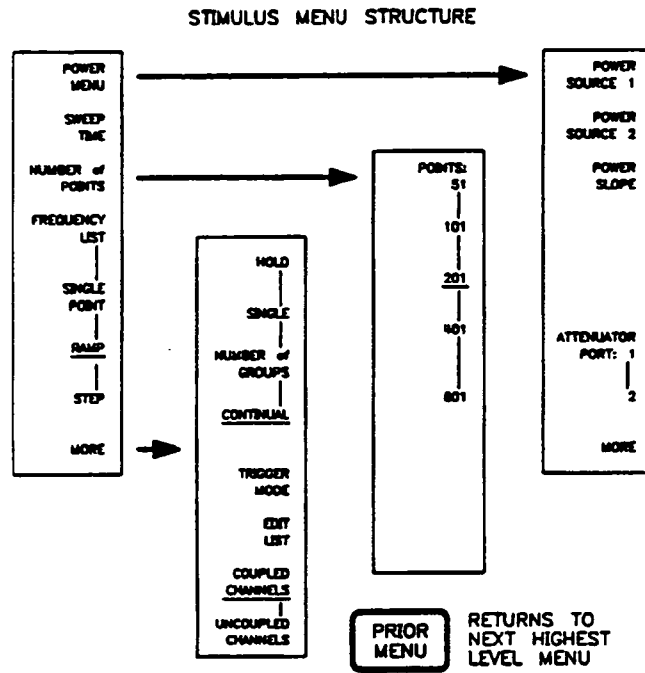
STIMULUS MENU STRUCTURE

POWER MENU

SWEEP TIME

NUMBER of POINTS

FREQUENCY LIST

SINGLE POINT

RAMP

STEP

MORE

HOLD

SINGLE

NUMBER of GROUPS

CONTINUAL

TRIGGER MODE

EDIT LIST

COUPLED CHANNELS

UNCOUPLED CHANNELS

POINTS: 51

101

201

401

801

POWER SOURCE 1

POWER SOURCE 2

POWER SLOPE

ATTENUATOR PORT: 1

2

MORE

PRIOR MENU

RETURNS TO NEXT HIGHEST LEVEL MENU